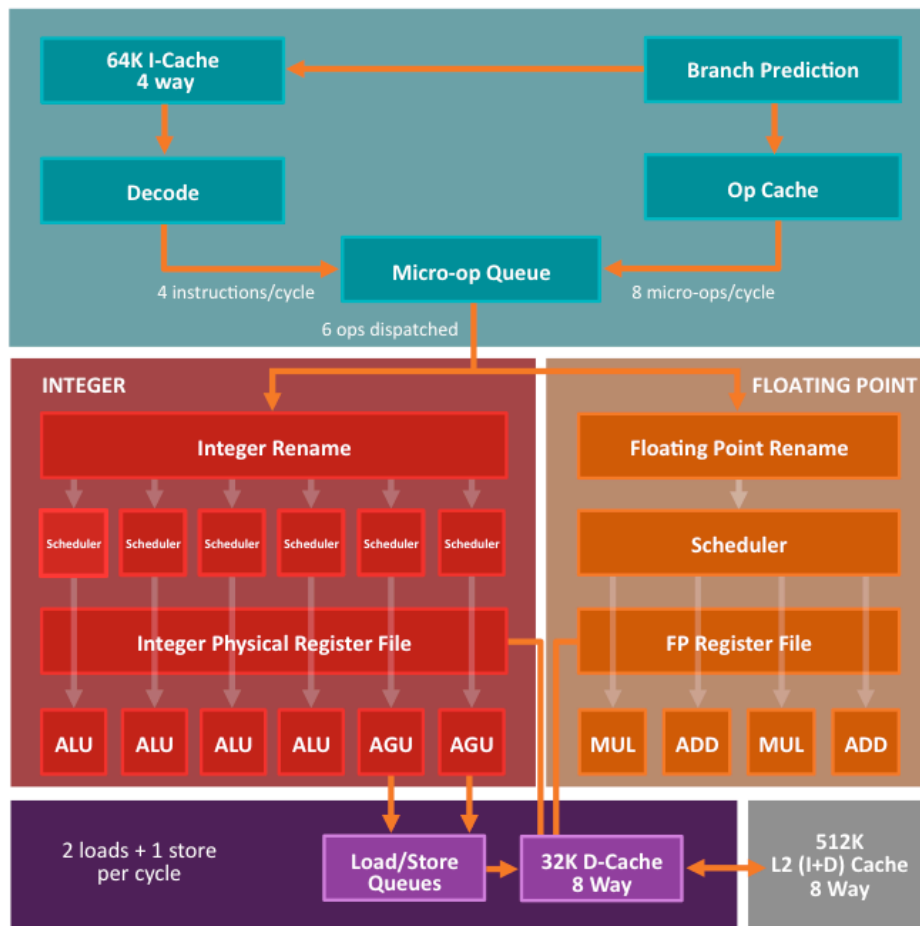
64K I-Cache
4 way

Branch Prediction

Decode

Op Cache

Micro-op Queue

4 instructions/cycle

8 micro-ops/cycle

6 ops dispatched

INTEGER

FLOATING POINT

Integer Rename

Floating Point Rename

Scheduler

Scheduler

Scheduler

Scheduler

Scheduler

Scheduler

Scheduler

Integer Physical Register File

FP Register File

ALU

ALU

ALU

ALU

AGU

AGU

MUL

ADD

MUL

ADD

2 loads + 1 store
per cycle

Load/Store
Queues

32K D-Cache
8 Way

512K
L2 (I+D) Cache
8 Way